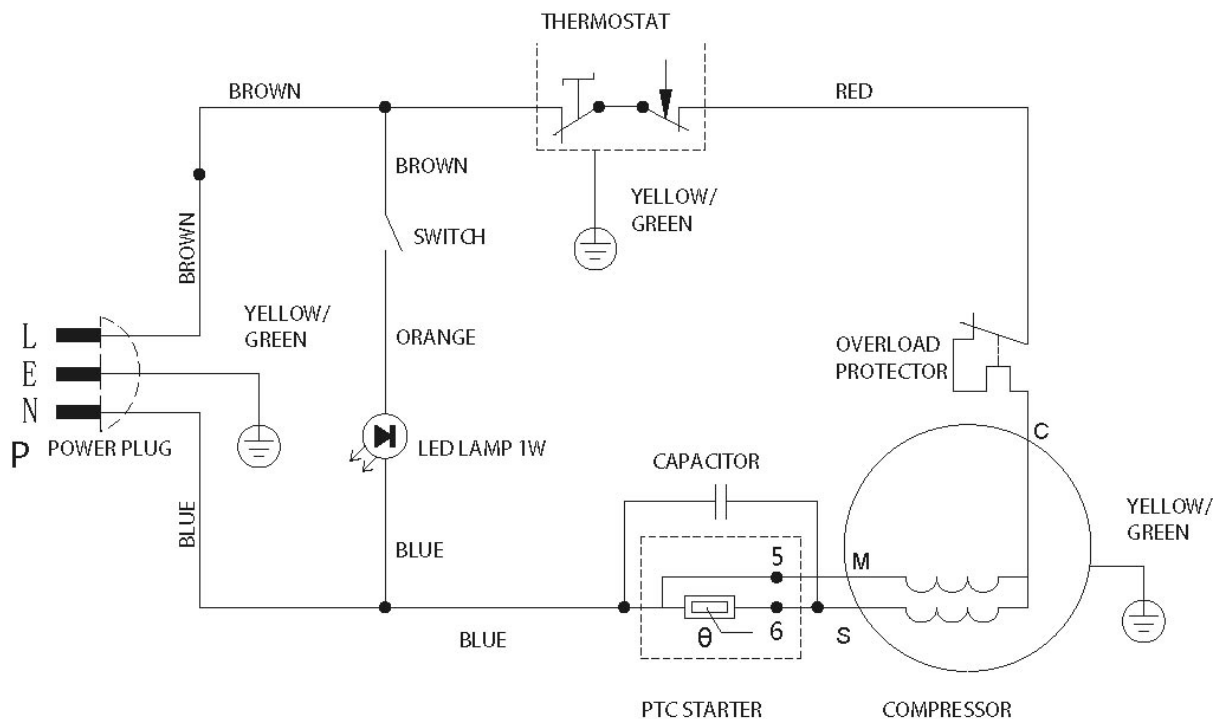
THERMOSTAT

BROWN

RED

BROWN

YELLOW/
GREEN

BROWN

SWITCH

L
E
N
P

YELLOW/
GREEN

ORANGE

OVERLOAD
PROTECTOR

POWER PLUG

LED LAMP 1W

C

CAPACITOR

YELLOW/
GREEN

BLUE

BLUE

5

M

θ

6

S

BLUE

PTC STARTER

COMPRESSOR